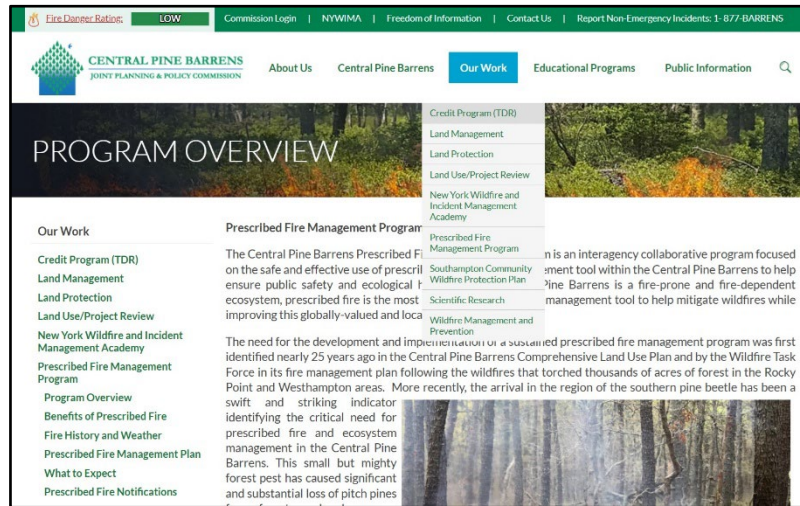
Fire Danger Rating: LOW | Commission Login | NYWIMA | Freedom of Information | Contact Us | Report Non-Emergency Incidents: 1- 877-BARRENS

CENTRAL PINE BARRENS
JOINT PLANNING & POLICY COMMISSION

About Us | Central Pine Barrens | Our Work | Educational Programs | Public Information

Credit Program (TDR)
Land Management
Land Protection
Land Use/Project Review
New York Wildfire and Incident Management Academy
Prescribed Fire Management Program
Southampton Community Wildfire Protection Plan
Scientific Research
Wildfire Management and Prevention

PROGRAM OVERVIEW

Our Work

Credit Program (TDR)
Land Management
Land Protection
Land Use/Project Review
New York Wildfire and Incident Management Academy
Prescribed Fire Management Program
Program Overview
Benefits of Prescribed Fire
Fire History and Weather
Prescribed Fire Management Plan
What to Expect
Prescribed Fire Notifications

Prescribed Fire Management Program

The Central Pine Barrens Prescribed F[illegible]n is an interagency collaborative program focused on the safe and effective use of prescri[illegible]ement tool within the Central Pine Barrens to help ensure public safety and ecological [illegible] Pine Barrens is a fire-prone and fire-dependent ecosystem, prescribed fire is the most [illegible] management tool to help mitigate wildfires while improving this globally-valued and loca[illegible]

The need for the development and implementation of a sustained prescribed fire management program was first identified nearly 25 years ago in the Central Pine Barrens Comprehensive Land Use Plan and by the Wildfire Task Force in its fire management plan following the wildfires that torched thousands of acres of forest in the Rocky Point and Westhampton areas. More recently, the arrival in the region of the southern pine beetle has been a swift and striking indicator identifying the critical need for prescribed fire and ecosystem management in the Central Pine Barrens. This small but mighty forest pest has caused significant and substantial loss of pitch pines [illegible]